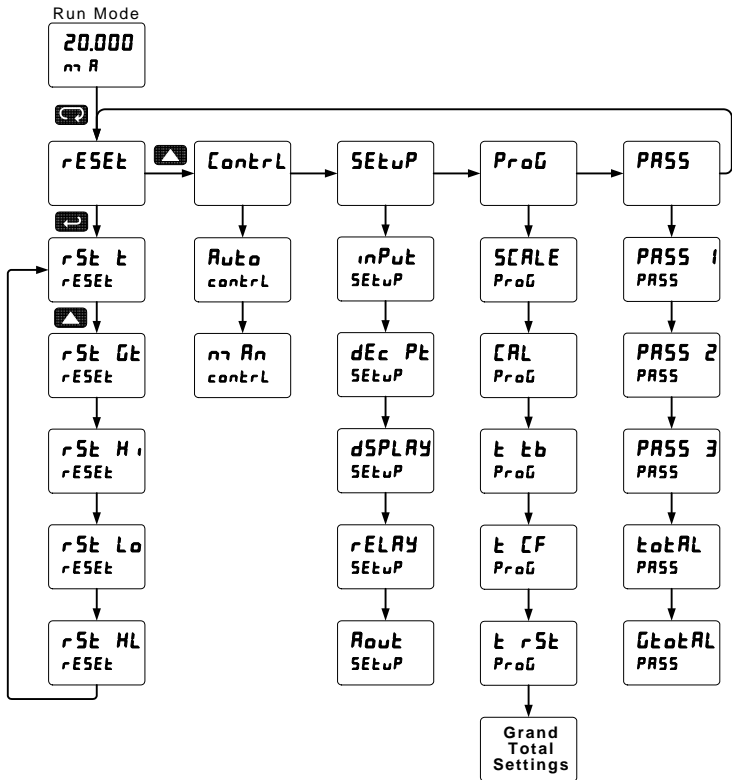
Run Mode

20.000
mA

rESEt

ContrL

SEtuP

ProG

PASS

rSt t
rESEt

rSt Gt
rESEt

rSt Hi
rESEt

rSt Lo
rESEt

rSt HL
rESEt

Auto
contrL

mAn
contrL

inPut
SEtuP

dEc Pt
SEtuP

dSPLAY
SEtuP

rELAY
SEtuP

Aout
SEtuP

SCALE
ProG

CAL
ProG

t tb
ProG

t CF
ProG

t rSt
ProG

Grand Total Settings

PASS 1
PASS

PASS 2
PASS

PASS 3
PASS

totAL
PASS

GtotAL
PASS